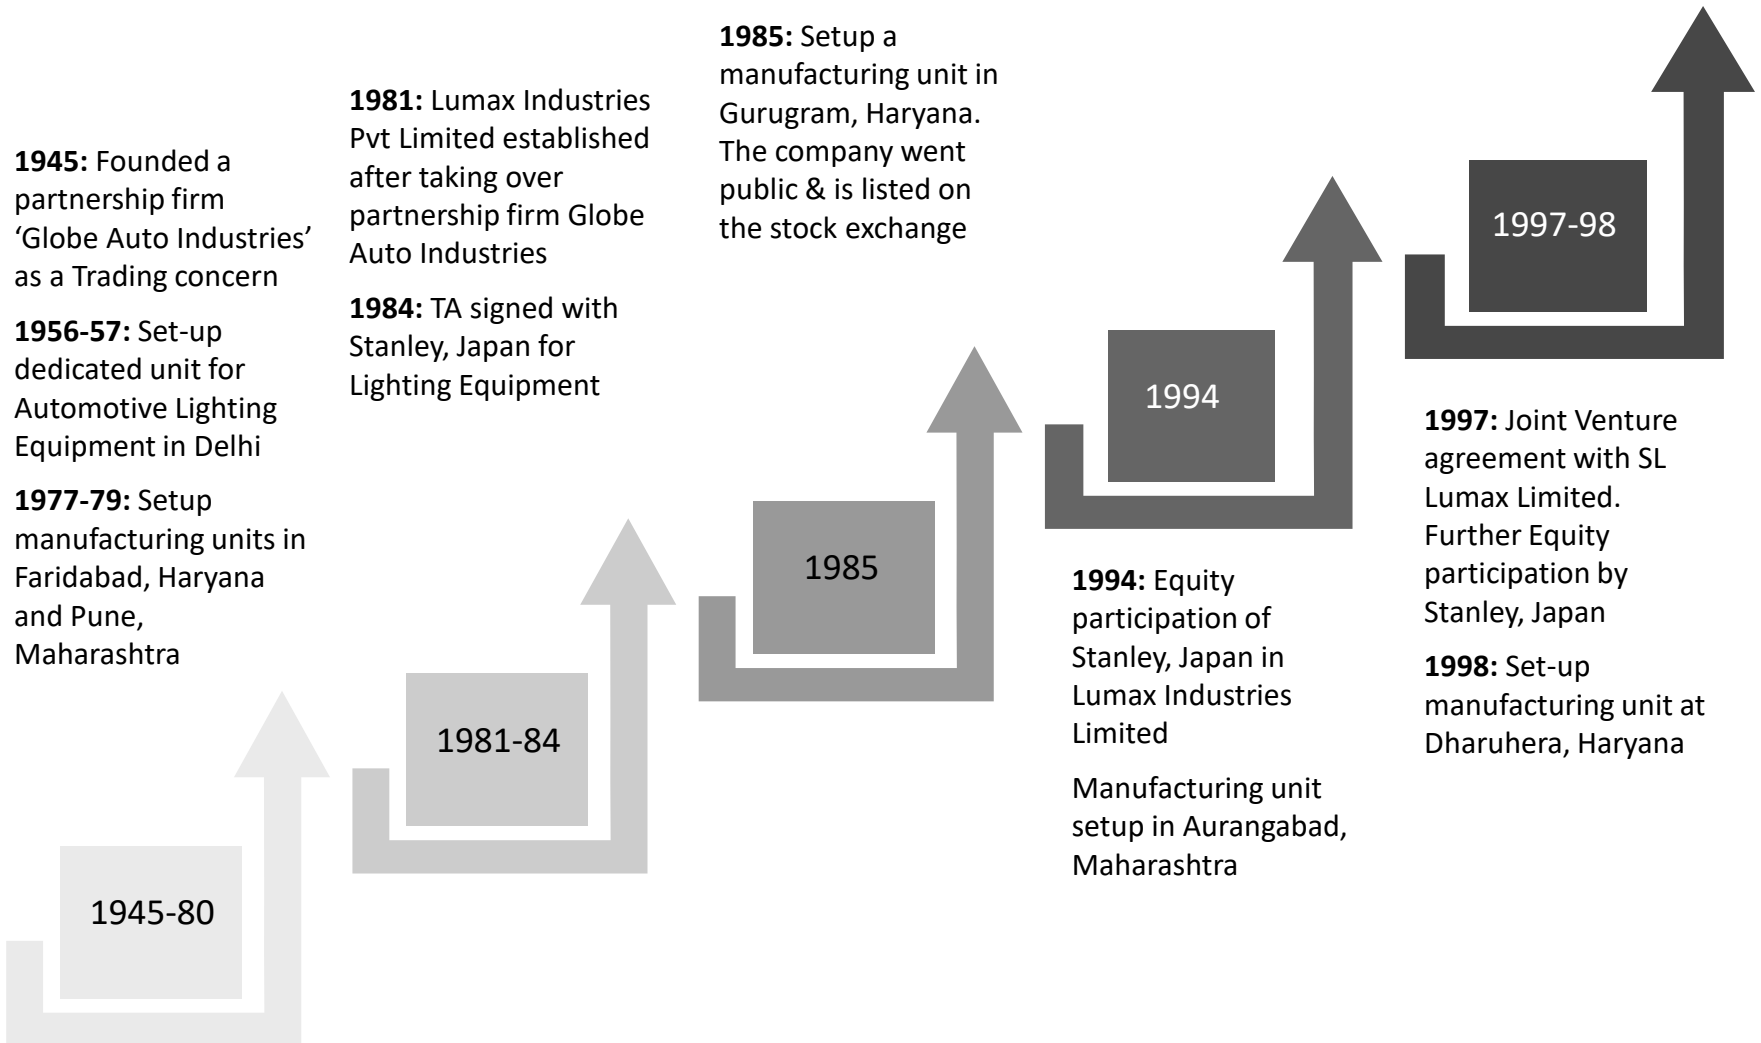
**1945:** Founded a partnership firm 'Globe Auto Industries' as a Trading concern

**1956-57:** Set-up dedicated unit for Automotive Lighting Equipment in Delhi

**1977-79:** Setup manufacturing units in Faridabad, Haryana and Pune, Maharashtra

1945-80

**1981:** Lumax Industries Pvt Limited established after taking over partnership firm Globe Auto Industries

**1984:** TA signed with Stanley, Japan for Lighting Equipment

1981-84

**1985:** Setup a manufacturing unit in Gurugram, Haryana. The company went public & is listed on the stock exchange

1985

1994

**1994:** Equity participation of Stanley, Japan in Lumax Industries Limited

Manufacturing unit setup in Aurangabad, Maharashtra

1997-98

**1997:** Joint Venture agreement with SL Lumax Limited. Further Equity participation by Stanley, Japan

**1998:** Set-up manufacturing unit at Dharuhera, Haryana